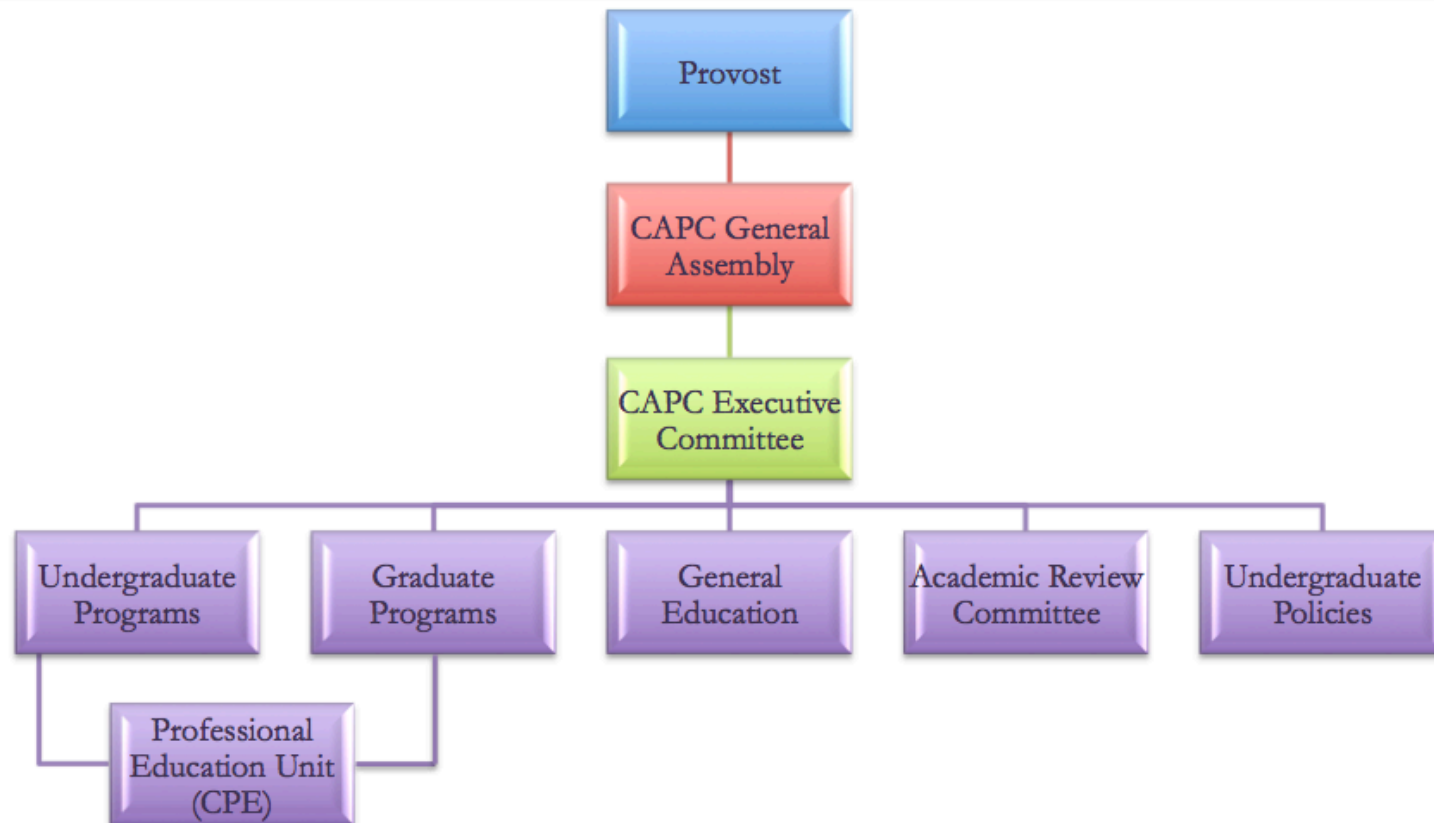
Provost

CAPC General Assembly

CAPC Executive Committee

Undergraduate Programs

Graduate Programs

General Education

Academic Review Committee

Undergraduate Policies

Professional Education Unit (CPE)